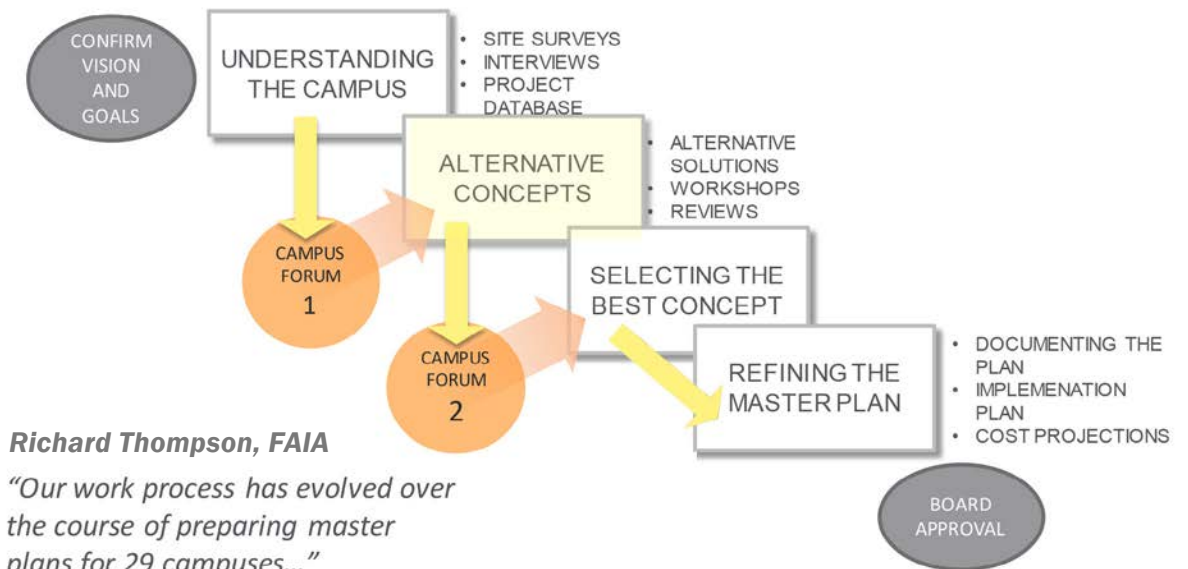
CONFIRM VISION AND GOALS

UNDERSTANDING THE CAMPUS

- SITE SURVEYS
- INTERVIEWS
- PROJECT DATABASE

ALTERNATIVE CONCEPTS

- ALTERNATIVE SOLUTIONS
- WORKSHOPS
- REVIEWS

CAMPUS FORUM 1

SELECTING THE BEST CONCEPT

CAMPUS FORUM 2

REFINING THE MASTER PLAN

- DOCUMENTING THE PLAN
- IMPLEMENATION PLAN
- COST PROJECTIONS

BOARD APPROVAL

Richard Thompson, FAIA

"Our work process has evolved over the course of preparing master plans for 29 campuses..."